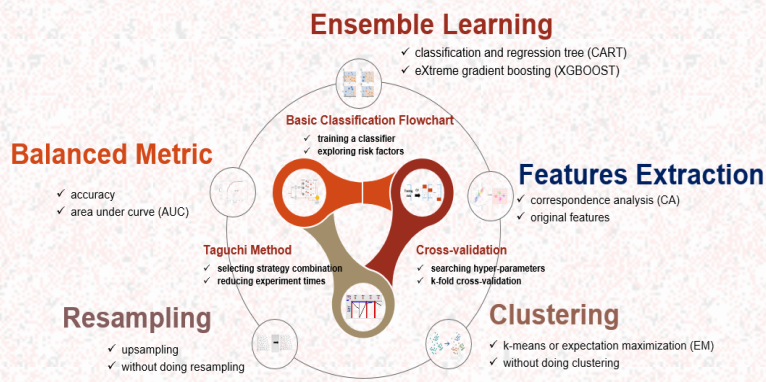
Ensemble Learning
✓ classification and regression tree (CART)
✓ eXtreme gradient boosting (XGBOOST)

Basic Classification Flowchart
✓ training a classifier
✓ exploring risk factors

Balanced Metric
✓ accuracy
✓ area under curve (AUC)

Features Extraction
✓ correspondence analysis (CA)
✓ original features

Taguchi Method
✓ selecting strategy combination
✓ reducing experiment times

Cross-validation
✓ searching hyper-parameters
✓ k-fold cross-validation

Resampling
✓ upsampling
✓ without doing resampling

Clustering
✓ k-means or expectation maximization (EM)
✓ without doing clustering